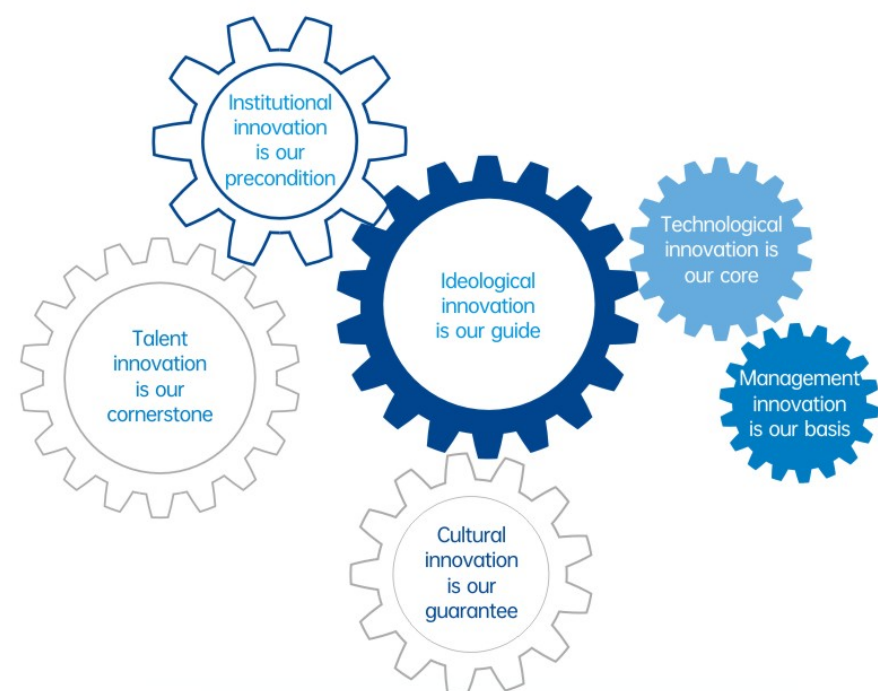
Institutional innovation is our precondition

Technological innovation is our core

Ideological innovation is our guide

Talent innovation is our cornerstone

Management innovation is our basis

Cultural innovation is our guarantee